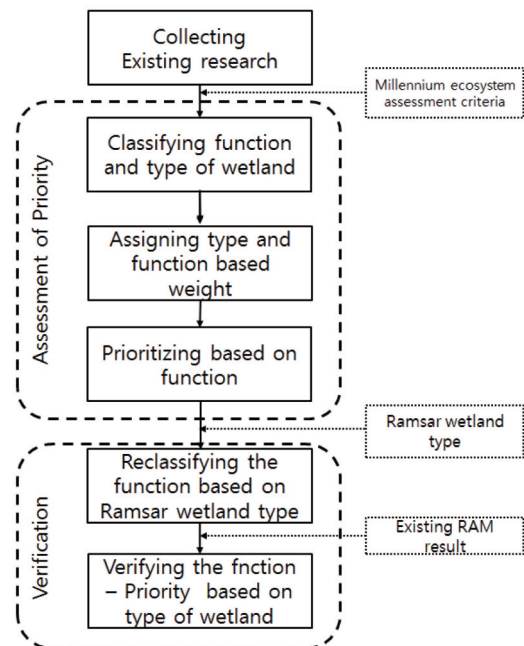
Collecting Existing research

Millennium ecosystem assessment criteria

Assessment of Priority

Classifying function and type of wetland

Assigning type and function based weight

Prioritizing based on function

Ramsar wetland type

Verification

Reclassifying the function based on Ramsar wetland type

Existing RAM result

Verifying the fnction – Priority based on type of wetland